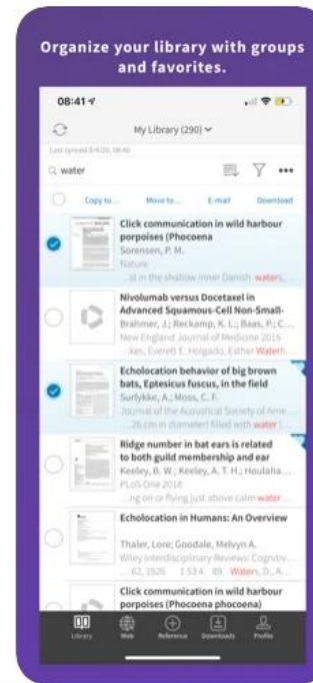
Organize your library with groups and favorites.

08:41

My Library (290)

Last synced 8/4/20, 08:40

water

Copy to... Move to... E-mail Download

Click communication in wild harbour porpoises (Phocoena
Sorensen, P. M.
Nature
...at in the shallow inner Danish waters...

Nivolumab versus Docetaxel in Advanced Squamous-Cell Non-Small-
Brahmer, J.; Reckamp, K. L.; Baas, P.; C...
New England Journal of Medicine 2015
...kes, Everett E. Holgado, Esther Waterh...

Echolocation behavior of big brown bats, Eptesicus fuscus, in the field
Surlykke, A.; Moss, C. F.
Journal of the Acoustical Society of Ame...
...26 cm in diameter) filled with water (...

Ridge number in bat ears is related to both guild membership and ear
Keeley, B. W.; Keeley, A. T. H.; Houlaha...
PLoS One 2016
...ng on or flying just above calm water...

Echolocation in Humans: An Overview
Thaler, Lore; Goodale, Melvyn A.
Wiley Interdisciplinary Reviews: Cognitiv...
... 62, 1526 1534 89 Waters, D. A...

Click communication in wild harbour porpoises (Phocoena phocoena)

Library Web Reference Downloads Profile